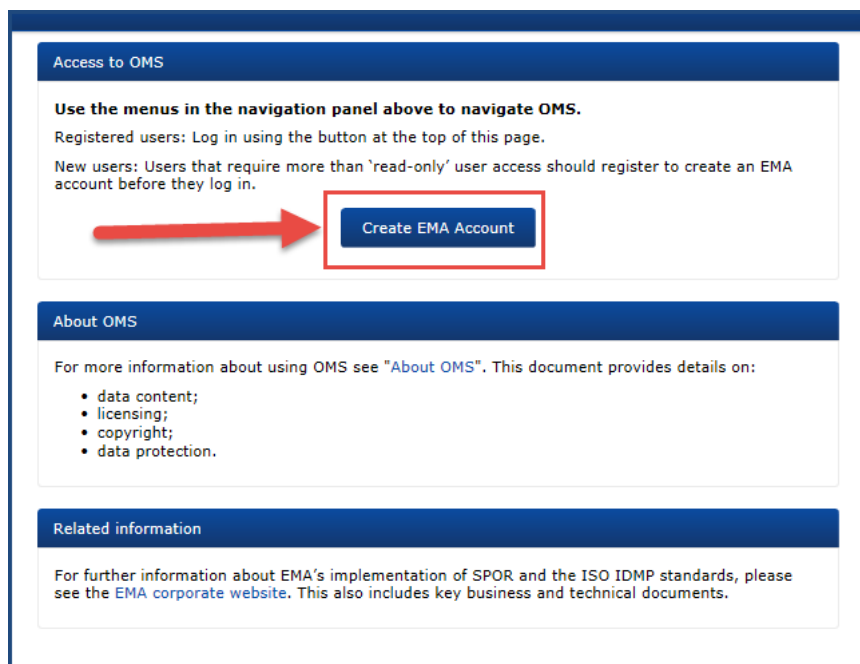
Access to OMS

**Use the menus in the navigation panel above to navigate OMS.**

Registered users: Log in using the button at the top of this page.

New users: Users that require more than 'read-only' user access should register to create an EMA account before they log in.

Create EMA Account

About OMS

For more information about using OMS see "About OMS". This document provides details on:

- data content;
- licensing;
- copyright;
- data protection.

Related information

For further information about EMA's implementation of SPOR and the ISO IDMP standards, please see the EMA corporate website. This also includes key business and technical documents.